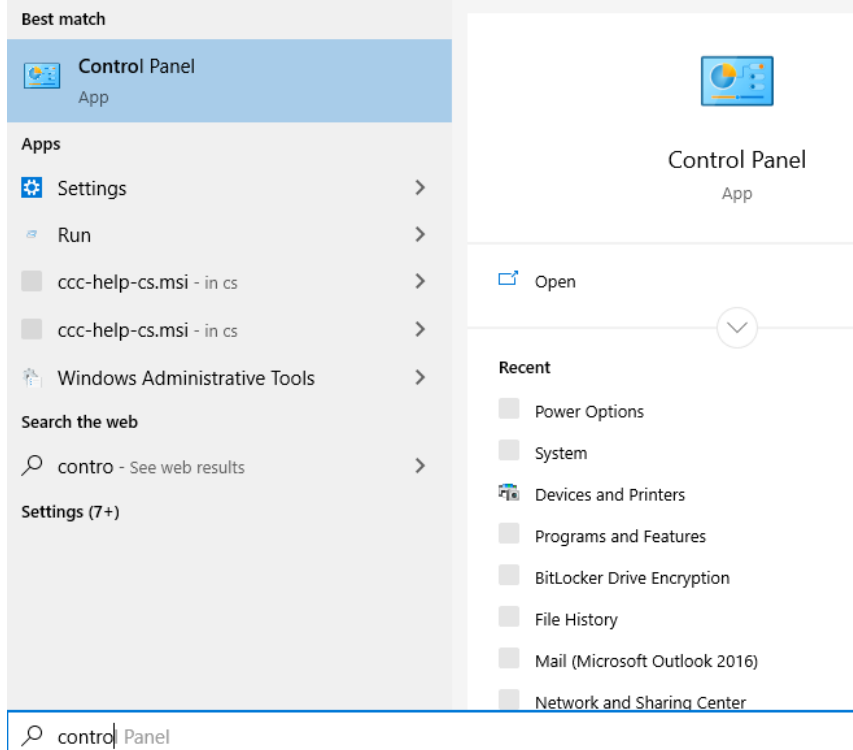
Best match

Control Panel
App

Apps

Settings

Run

ccc-help-cs.msi - in cs

ccc-help-cs.msi - in cs

Windows Administrative Tools

Search the web

contro - See web results

Settings (7+)

Control Panel
App

Open

Recent

Power Options

System

Devices and Printers

Programs and Features

BitLocker Drive Encryption

File History

Mail (Microsoft Outlook 2016)

Network and Sharing Center

contro Panel